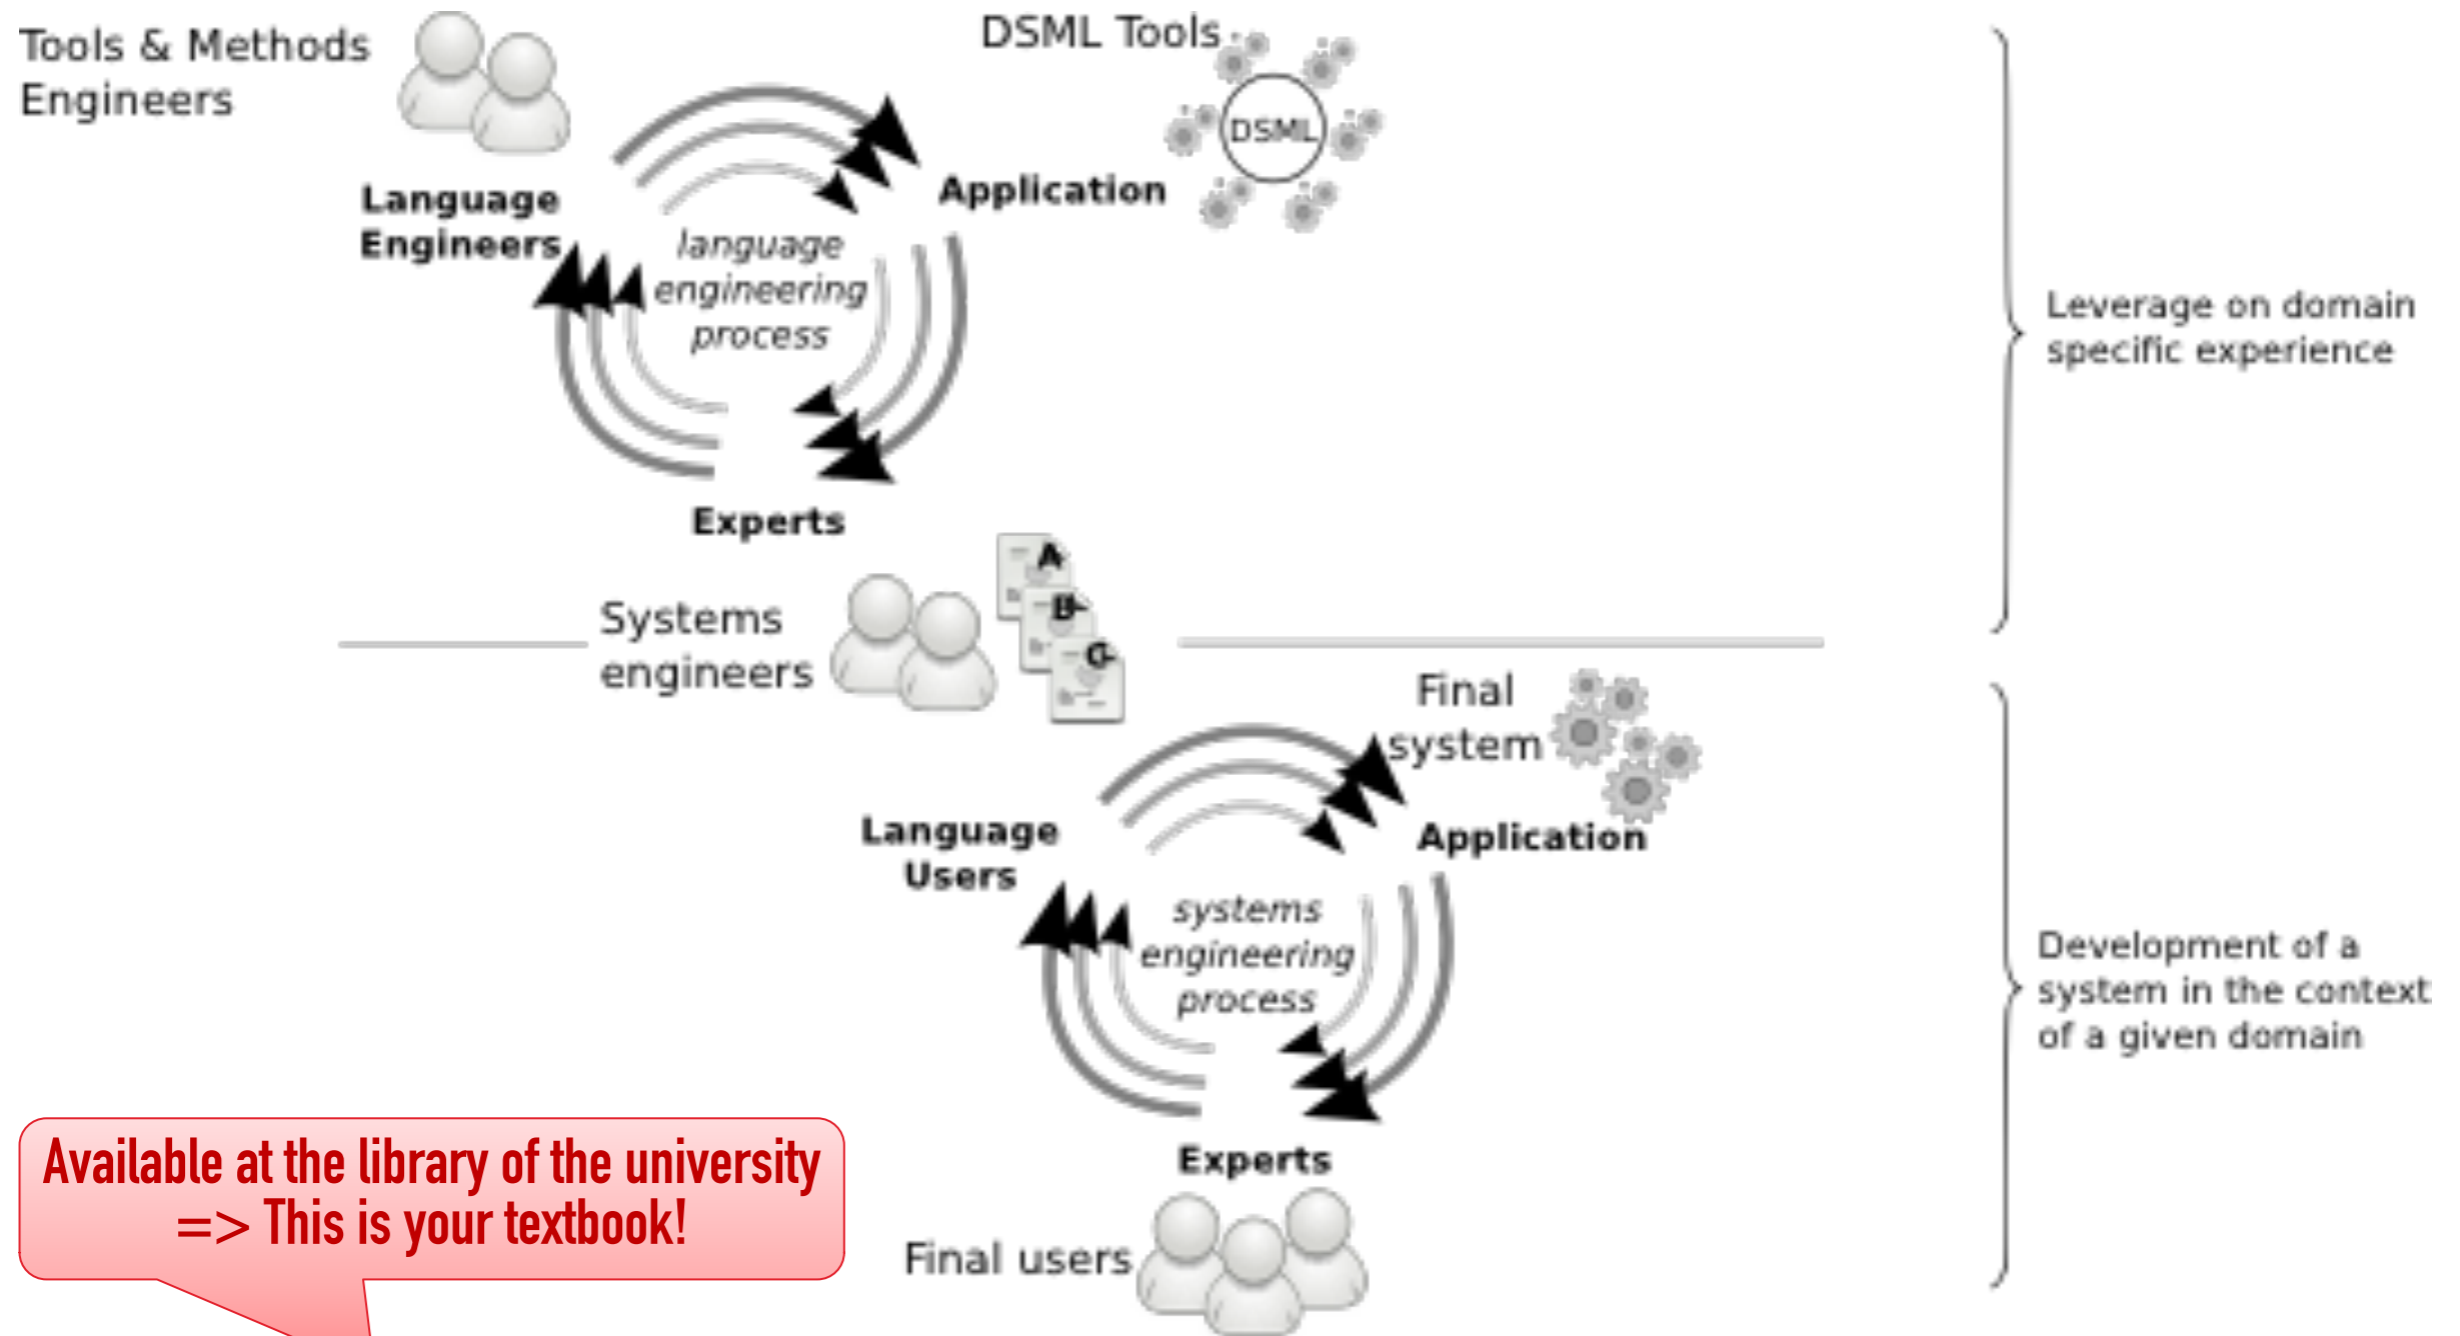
Tools & Methods Engineers

DSML Tools

DSML

Language Engineers

Application

language engineering process

Experts

Leverage on domain specific experience

Systems engineers

A

B

C

Final system

Language Users

Application

systems engineering process

Experts

Development of a system in the context of a given domain

Final users

Available at the library of the university => This is your textbook!